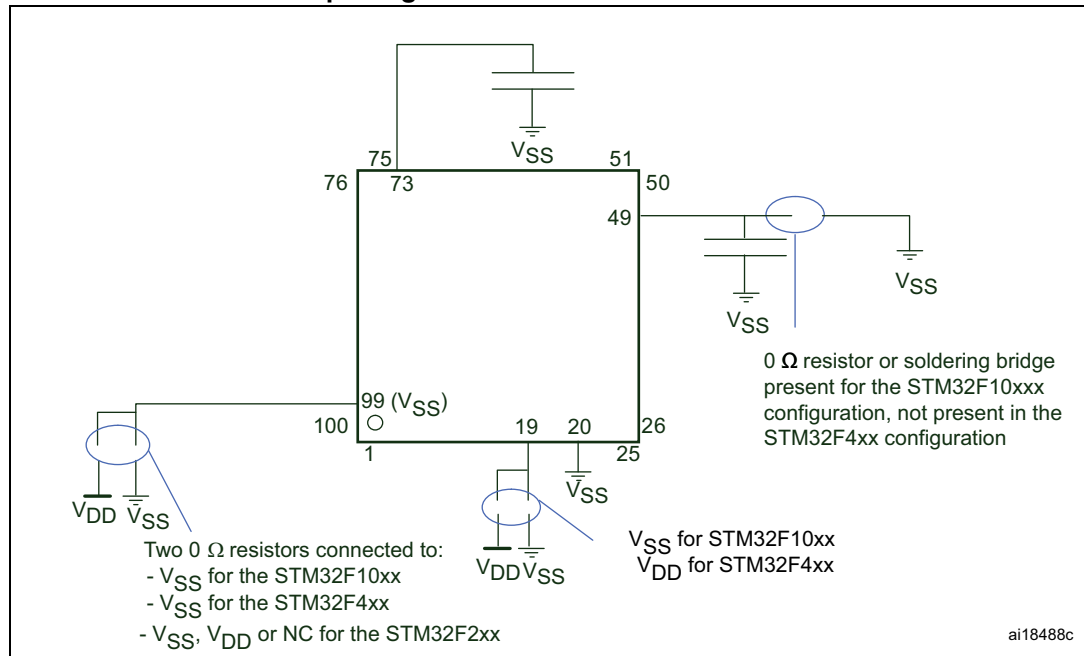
$V_{SS}$

75

73

51

76

50

49

$V_{SS}$

$V_{SS}$

0 Ω resistor or soldering bridge present for the STM32F10xxx configuration, not present in the STM32F4xx configuration

99 ($V_{SS}$)

100

19

20

26

1

25

$V_{SS}$

$V_{DD}$ $V_{SS}$

$V_{DD}$ $V_{SS}$

Two 0 Ω resistors connected to:
- $V_{SS}$ for the STM32F10xx
- $V_{SS}$ for the STM32F4xx
- $V_{SS}$, $V_{DD}$ or NC for the STM32F2xx

$V_{SS}$ for STM32F10xx
$V_{DD}$ for STM32F4xx

ai18488c